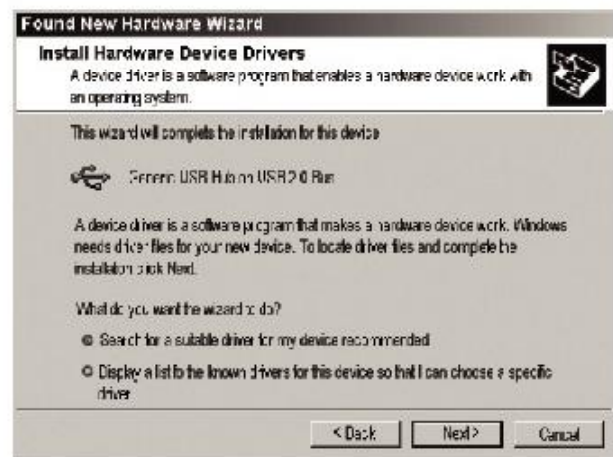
Found New Hardware Wizard

Install Hardware Device Drivers

A device driver is a software program that enables a hardware device work with an operating system.

This wizard will complete the installation for this device

Generic USB Hub on USB 2.0 Bus

A device driver is a software program that makes a hardware device work. Windows needs driver files for your new device. To locate driver files and complete the installation click Next.

What do you want the wizard to do?

Search for a suitable driver for my device recommended

Display a list fo the known drivers for this device so that I can choose a specific driver

< Back

Next >

Cancel